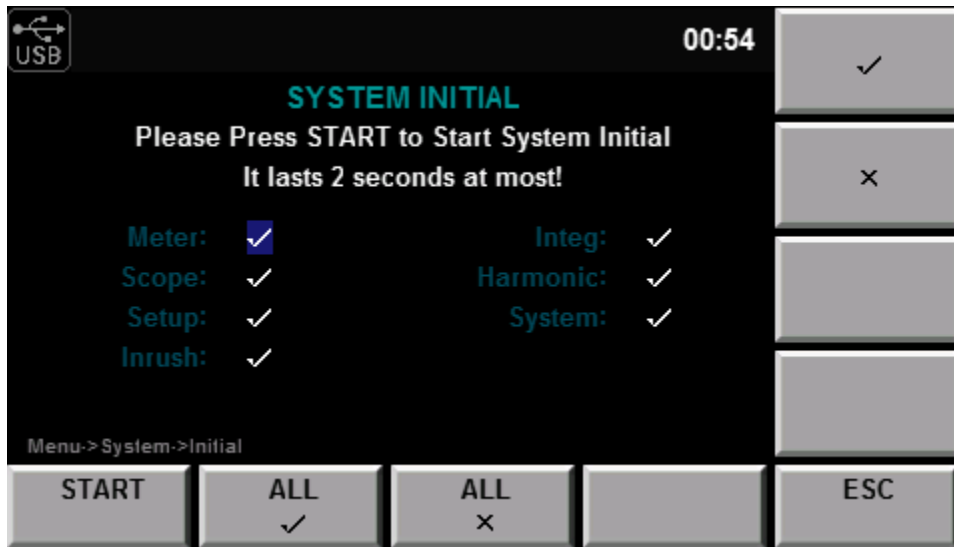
USB

00:54

SYSTEM INITIAL

Please Press START to Start System Initial

It lasts 2 seconds at most!

| | | | |
|---|---|---|---|
| Meter: | ✓ | Integ: | ✓ |
| Scope: | ✓ | Harmonic: | ✓ |
| Setup: | ✓ | System: | ✓ |
| Inrush: | ✓ | | |

Menu->System->Initial

✓

×

START

ALL ✓

ALL ×

ESC